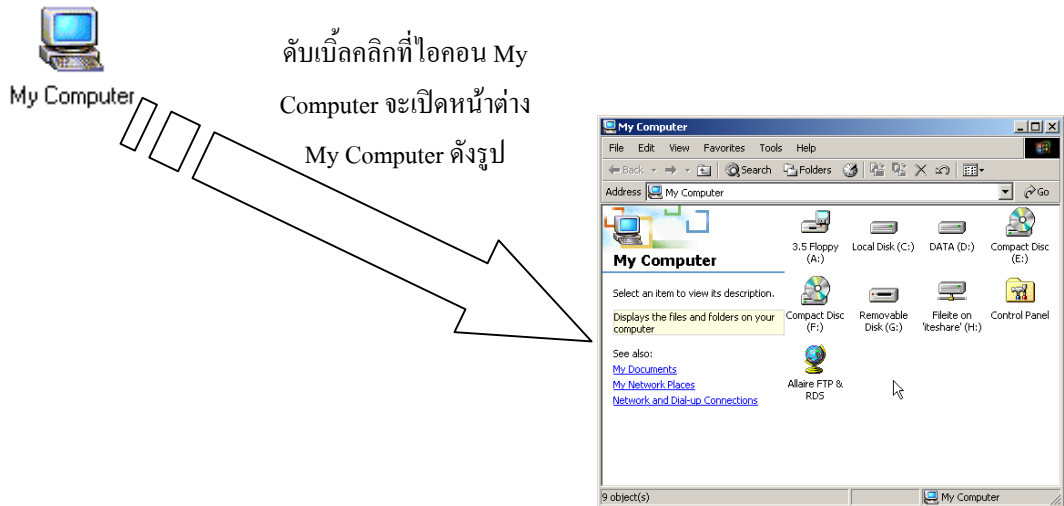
My Computer

ดับเบิ้ลคลิกที่ไอคอน My Computer จะเปิดหน้าต่าง My Computer ดังรูป

My Computer
File Edit View Favorites Tools Help
Back Search Folders
Address My Computer Go

My Computer
Select an item to view its description.
Displays the files and folders on your computer
See also:
My Documents
My Network Places
Network and Dial-up Connections

3.5 Floppy (A:)
Local Disk (C:)
DATA (D:)
Compact Disc (E:)
Compact Disc (F:)
Removable Disk (G:)
Fileite on 'iteshare' (H:)
Control Panel
Allaire FTP & RDS

9 object(s)
My Computer